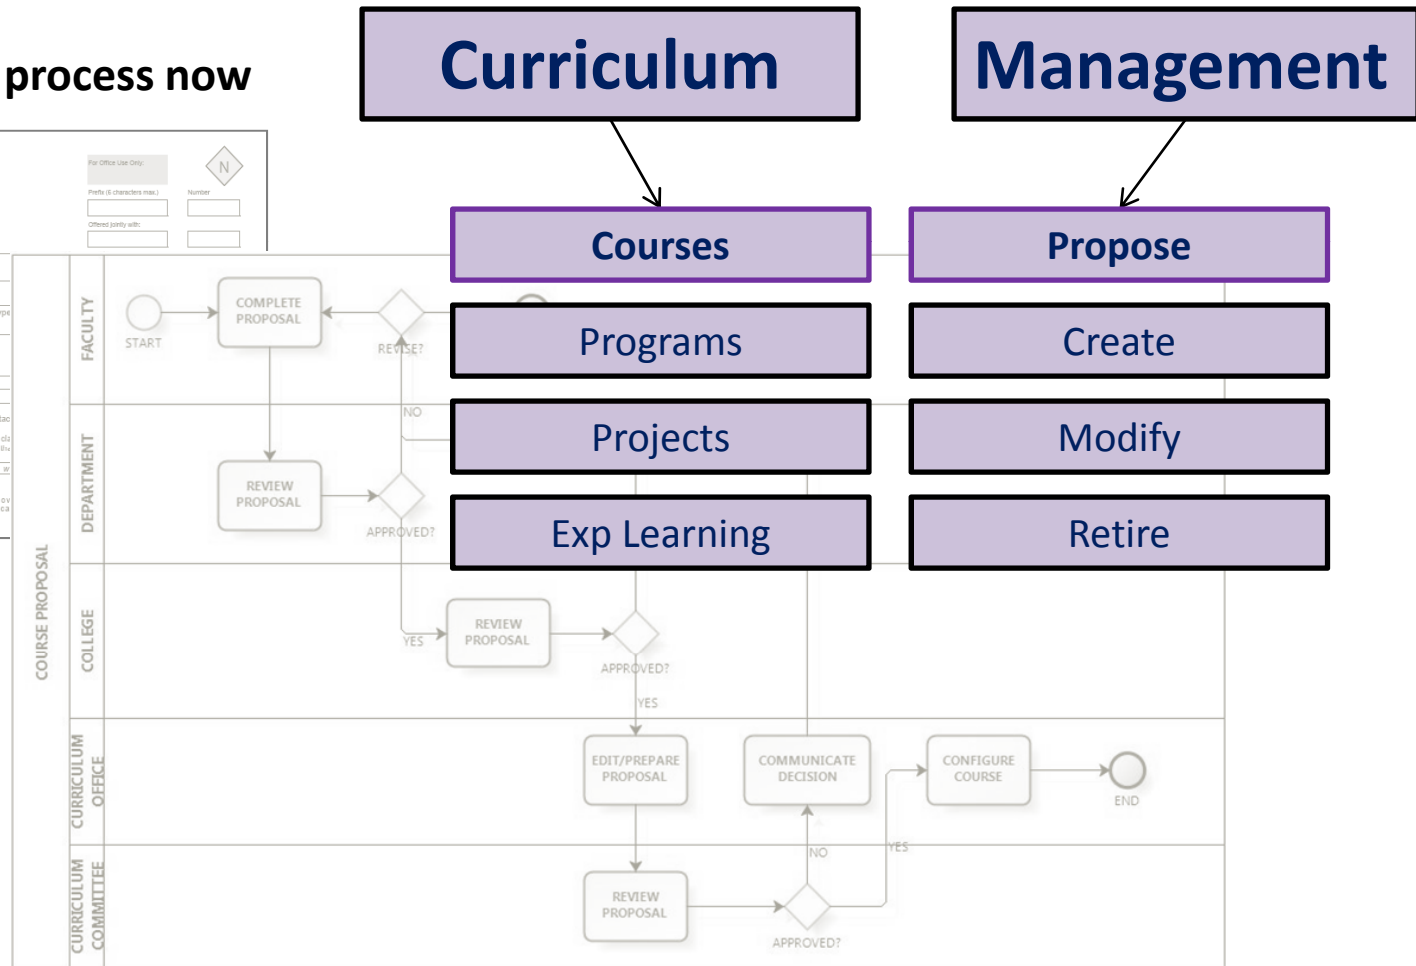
process now

Curriculum

Management

Courses

Programs

Projects

Exp Learning

Propose

Create

Modify

Retire

For Office Use Only:

N

Prefix (6 characters max.)

Number

Offered jointly with:

COURSE PROPOSAL

FACULTY

START

COMPLETE PROPOSAL

REVISE?

NO

DEPARTMENT

REVIEW PROPOSAL

APPROVED?

COLLEGE

YES

REVIEW PROPOSAL

APPROVED?

YES

CURRICULUM OFFICE

EDIT/PREPARE PROPOSAL

COMMUNICATE DECISION

CONFIGURE COURSE

END

CURRICULUM COMMITTEE

REVIEW PROPOSAL

NO

YES

APPROVED?